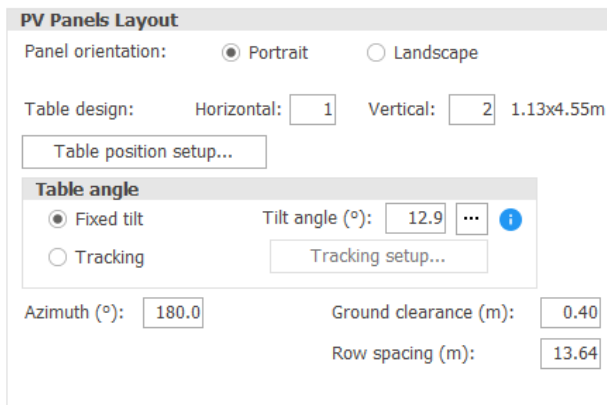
PV Panels Layout

Panel orientation: Portrait Landscape

Table design: Horizontal: 1 Vertical: 2 1.13x4.55m

Table position setup...

Table angle

Fixed tilt Tilt angle (°): 12.9 ···

Tracking Tracking setup...

Azimuth (°): 180.0 Ground clearance (m): 0.40

Row spacing (m): 13.64